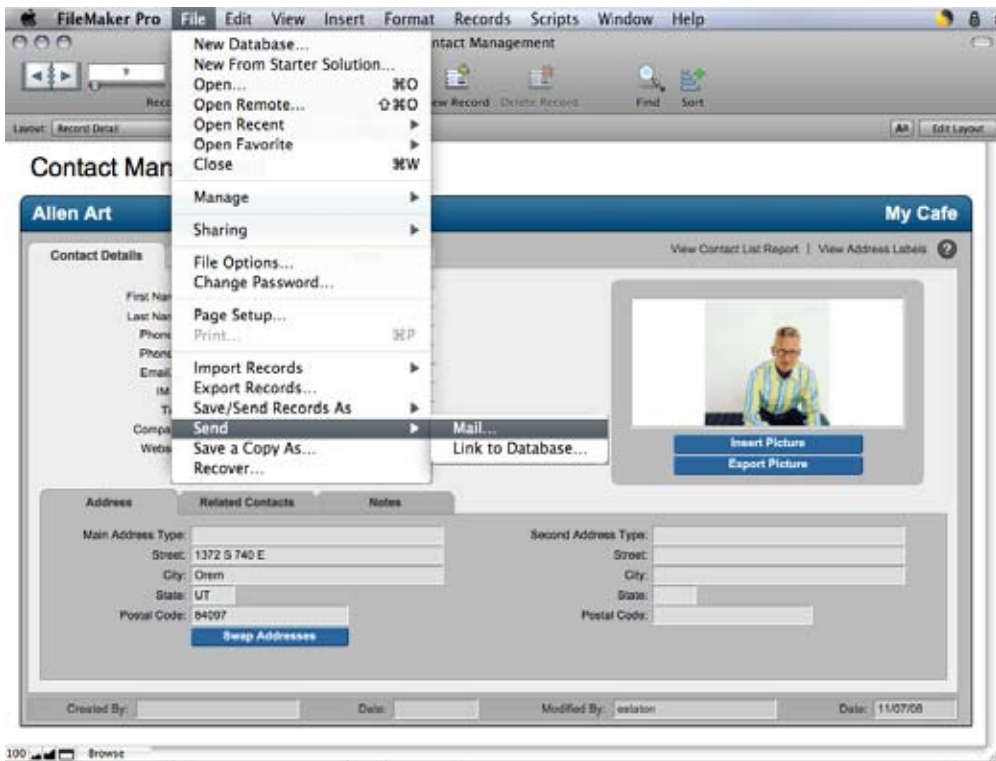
FileMaker Pro File Edit View Insert Format Records Scripts Window Help

ntact Management

Rec

ew Record Delete Record Find Sort

Layout: Record Detail

Aa Edit Layout

New Database...
New From Starter Solution...
Open... ⌘O
Open Remote... ⇧⌘O
Open Recent
Open Favorite
Close ⌘W

Manage

Sharing

File Options...
Change Password...

Page Setup...
Print... ⌘P

Import Records
Export Records...
Save/Send Records As
Send
Save a Copy As...
Recover...

Mail...
Link to Database...

Contact Man

Alien Art

My Cafe

Contact Details

View Contact List Report | View Address Labels

First Nar
Last Nar
Phone
Phone
Email
IM
T
Compa
Webs

Insert Picture
Export Picture

Address Related Contacts Notes

Main Address Type:
Street: 1372 S 740 E
City: Orem
State: UT
Postal Code: 84097
Swap Addresses

Second Address Type:
Street:
City:
State:
Postal Code:

Created By: Date: Modified By: eslaton Date: 11/07/08

100 Browse